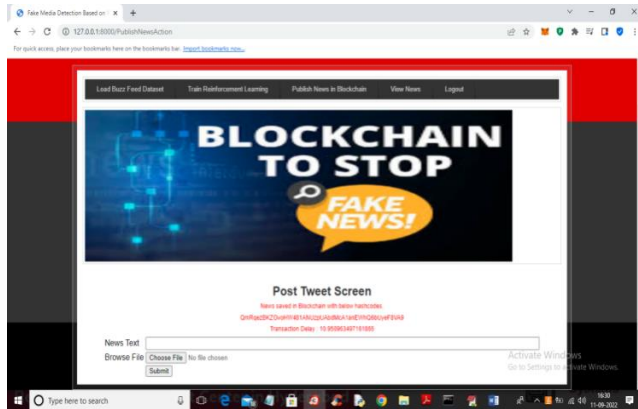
Fake Media Detection Based on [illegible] ×
127.0.0.1:8000/PublishNewsAction
For quick access, place your bookmarks here on the bookmarks bar. Import bookmarks now...

Load Buzz Feed Dataset
Train Reinforcement Learning
Publish News in Blockchain
View News
Logout

BLOCKCHAIN TO STOP FAKE NEWS!

Post Tweet Screen

News saved in Blockchain with below hashcodes
QmRoaz8KZDvxhYr461ANUzpUAbdMcA1enEWNQ6bUyeF8VA9
Transaction Delay : 18.959963497161865

News Text
Browse File Choose File No file chosen
Submit

Activate Windows
Go to Settings to activate Windows.

Type here to search
16:30
11-09-2022